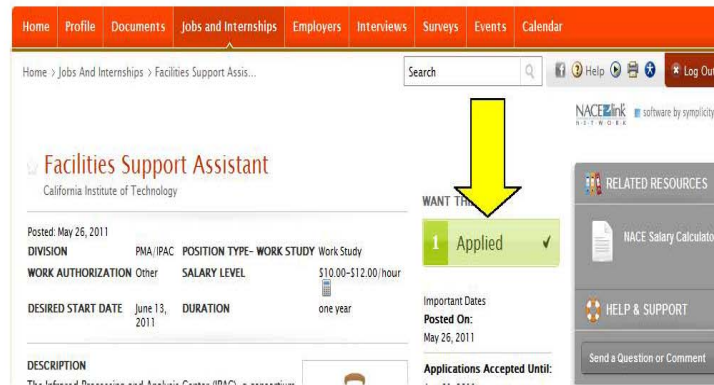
Home Profile Documents Jobs and Internships Employers Interviews Surveys Events Calendar

Home › Jobs And Internships › Facilities Support Assis...

Search

Help

Log Out

NACElink NETWORK software by symplicity

Facilities Support Assistant

California Institute of Technology

Posted: May 26, 2011

| DIVISION | PMA/IPAC | POSITION TYPE- WORK STUDY | Work Study |
|---|---|---|---|
| WORK AUTHORIZATION | Other | SALARY LEVEL | \$10.00-\$12.00/hour |
| DESIRED START DATE | June 13, 2011 | DURATION | one year |

DESCRIPTION

The Infrared Processing and Analysis Center (IPAC), a consortium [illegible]

WANT TH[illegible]

1 Applied ✓

Important Dates

Posted On:

May 26, 2011

Applications Accepted Until:

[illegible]

RELATED RESOURCES

NACE Salary Calculator

HELP & SUPPORT

Send a Question or Comment